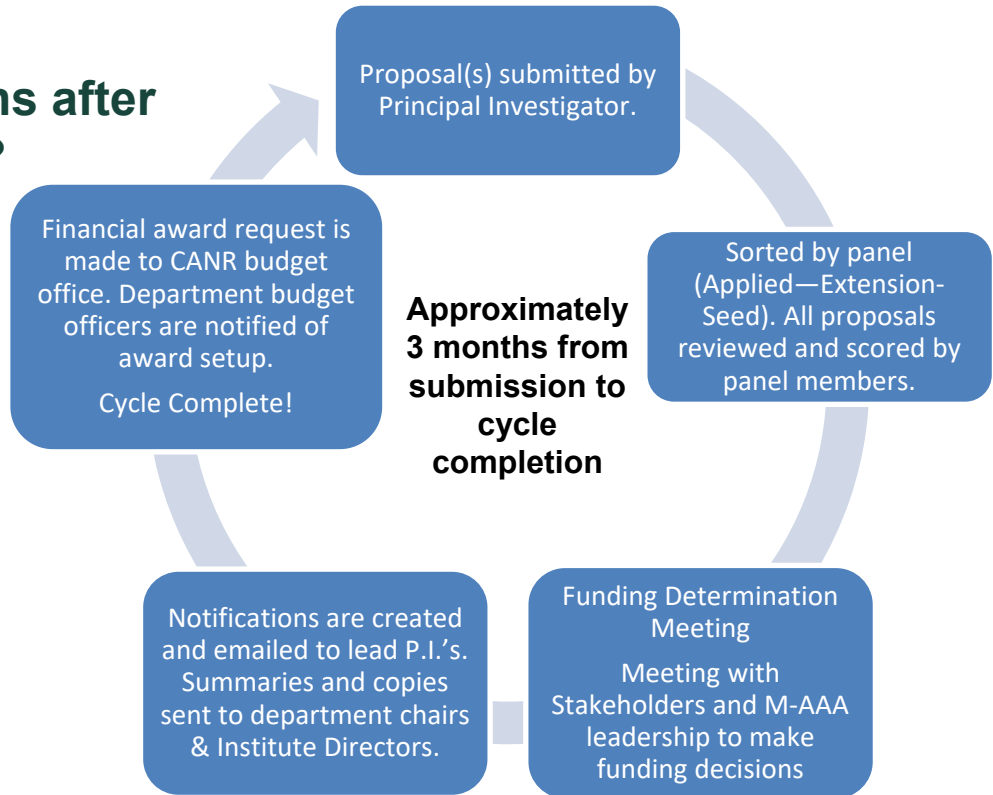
ns after
?

Proposal(s) submitted by Principal Investigator.

Sorted by panel (Applied—Extension-Seed). All proposals reviewed and scored by panel members.

Funding Determination Meeting

Meeting with Stakeholders and M-AAA leadership to make funding decisions

Notifications are created and emailed to lead P.I.'s. Summaries and copies sent to department chairs & Institute Directors.

Financial award request is made to CANR budget office. Department budget officers are notified of award setup.

Cycle Complete!

Approximately 3 months from submission to cycle completion